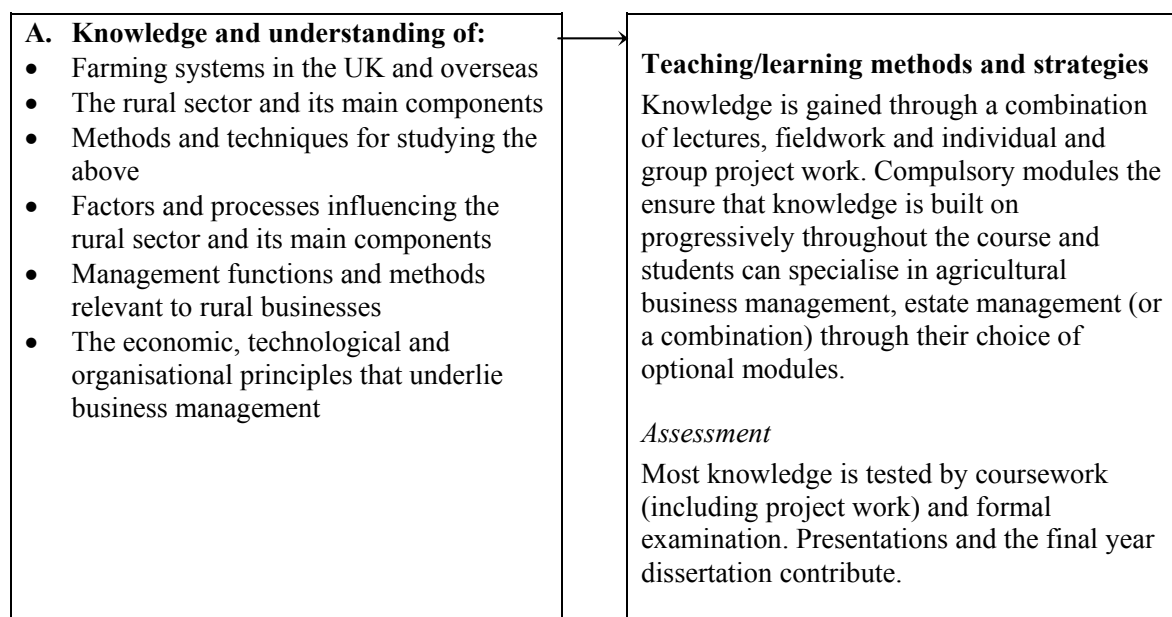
**A. Knowledge and understanding of:**

- Farming systems in the UK and overseas
- The rural sector and its main components
- Methods and techniques for studying the above
- Factors and processes influencing the rural sector and its main components
- Management functions and methods relevant to rural businesses
- The economic, technological and organisational principles that underlie business management

**Teaching/learning methods and strategies**

Knowledge is gained through a combination of lectures, fieldwork and individual and group project work. Compulsory modules the ensure that knowledge is built on progressively throughout the course and students can specialise in agricultural business management, estate management (or a combination) through their choice of optional modules.

*Assessment*

Most knowledge is tested by coursework (including project work) and formal examination. Presentations and the final year dissertation contribute.